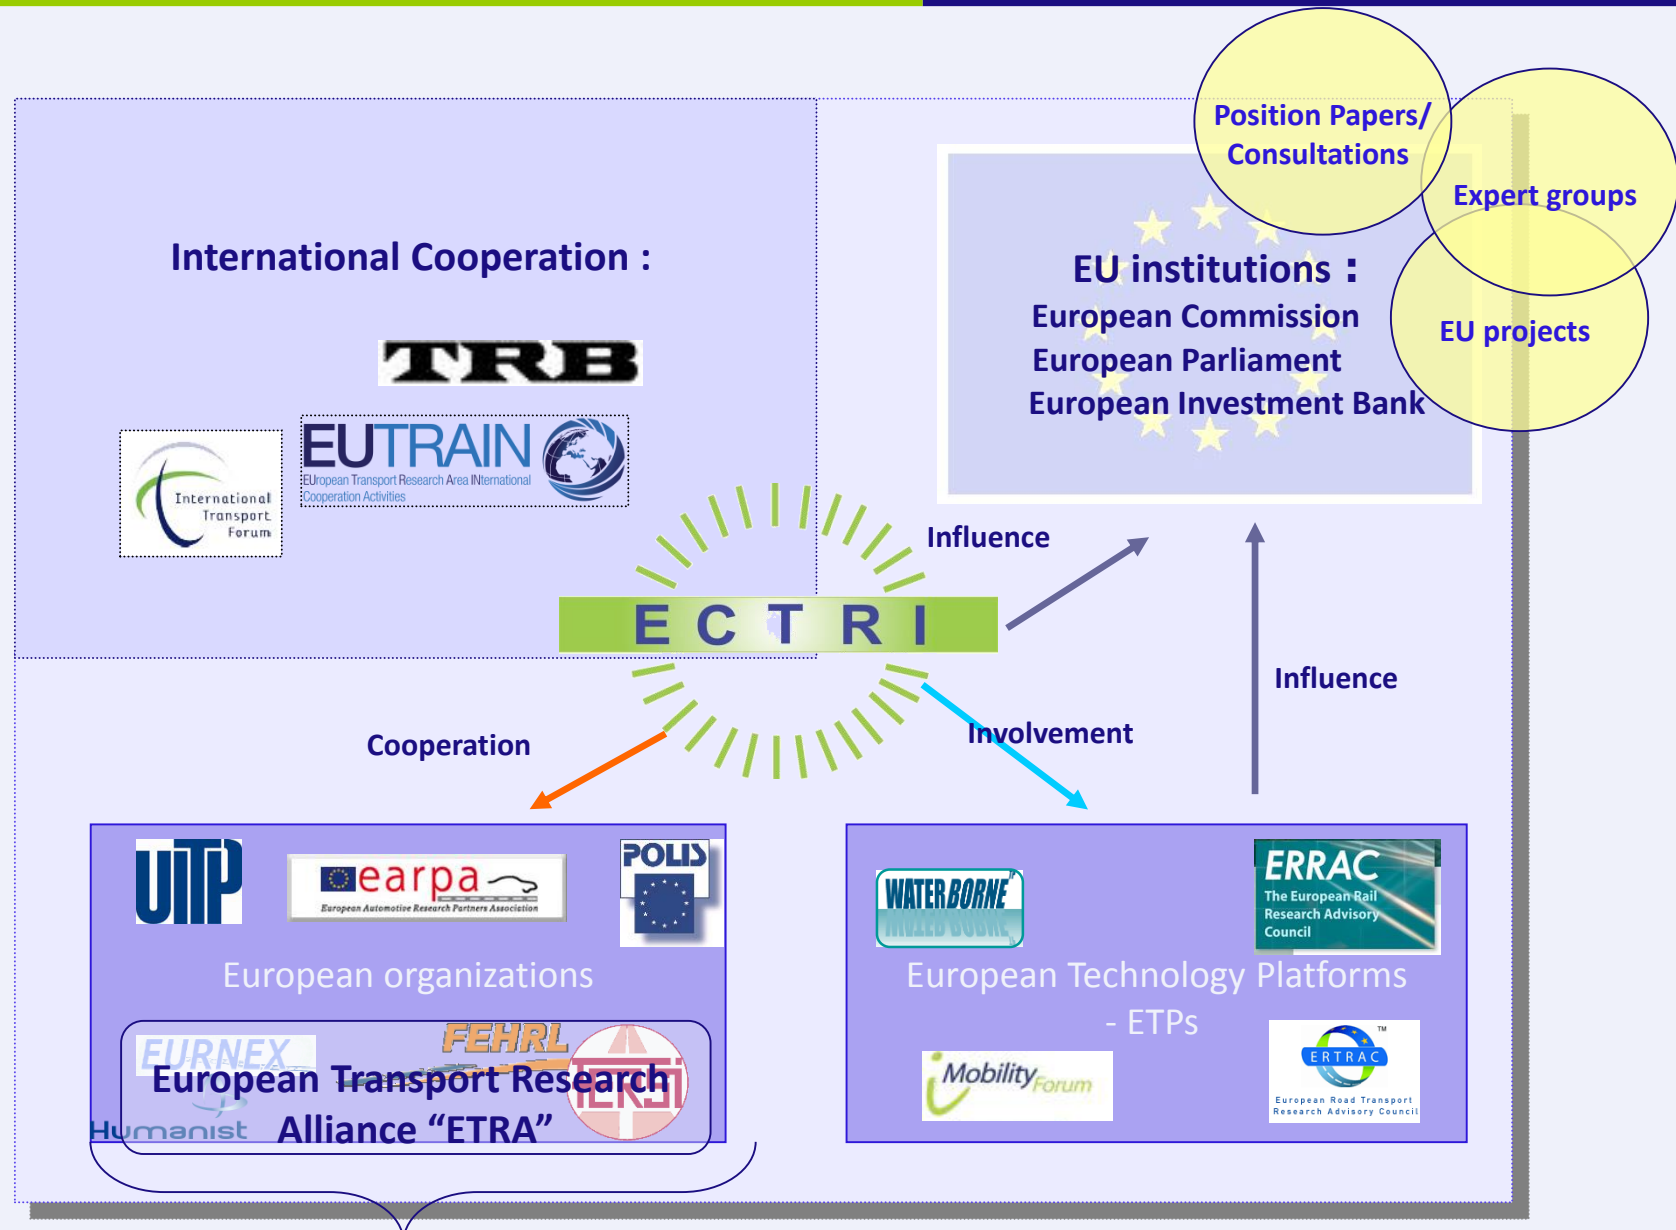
Position Papers/ Consultations

Expert groups

EU projects

EU institutions :
European Commission
European Parliament
European Investment Bank

International Cooperation :

TRB

EUTRAIN
EUropean Transport Research Area INternational Cooperation Activities

International Transport Forum

ECTRI

Influence

Influence

Involvement

Cooperation

UITP

earpa
European Automotive Research Partners Association

POLIS

European organizations

EURNEX

FEHRL

FERSI

European Transport Research Alliance "ETRA"

Humanist

WATERBORNE

ERRAC
The European Rail Research Advisory Council

European Technology Platforms - ETPs

Mobility Forum

ERTRAC
European Road Transport Research Advisory Council